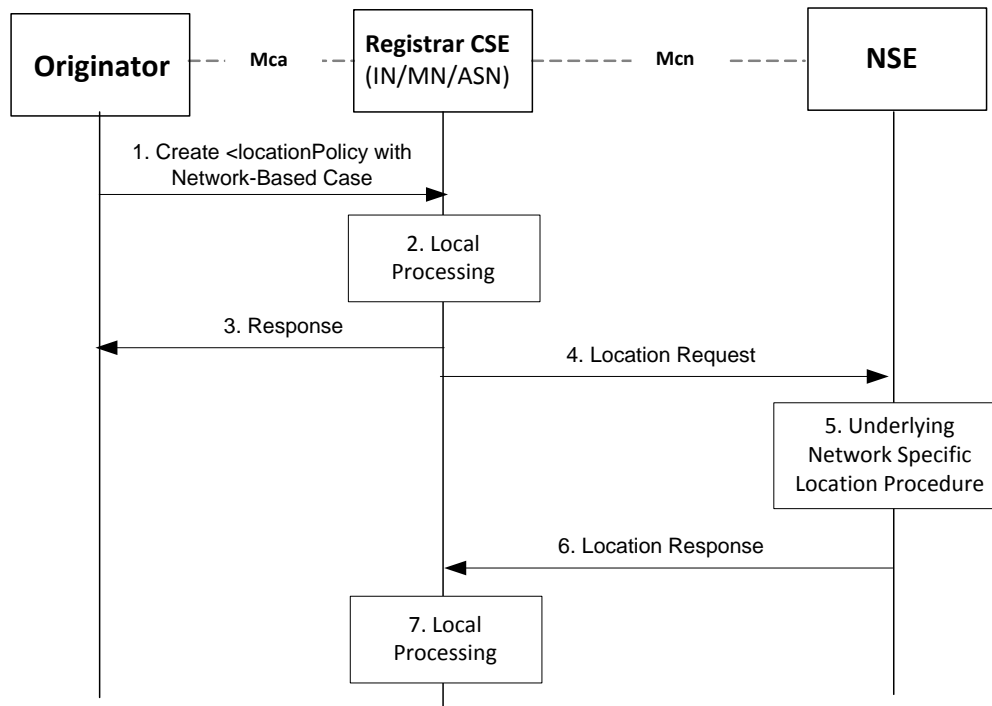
Originator

Mca

Registrar CSE (IN/MN/ASN)

Mcn

NSE

1. Create <locationPolicy with Network-Based Case

2. Local Processing

3. Response

4. Location Request

5. Underlying Network Specific Location Procedure

6. Location Response

7. Local Processing